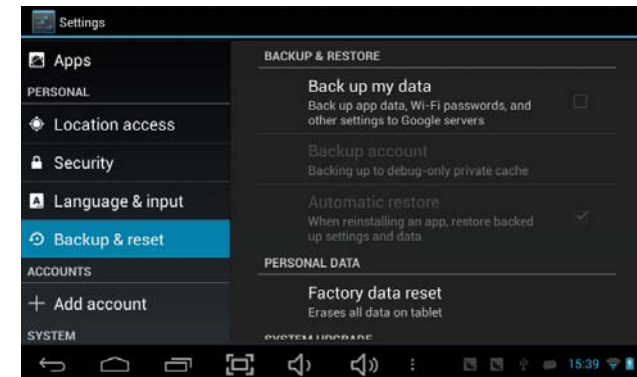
Settings

Apps
PERSONAL
Location access
Security
Language & input
Backup & reset
ACCOUNTS
Add account
SYSTEM

BACKUP & RESTORE
Back up my data
Back up app data, Wi-Fi passwords, and other settings to Google servers
Backup account
Backing up to debug-only private cache
Automatic restore
When reinstalling an app, restore backed up settings and data
PERSONAL DATA
Factory data reset
Erases all data on tablet
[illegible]

15:39